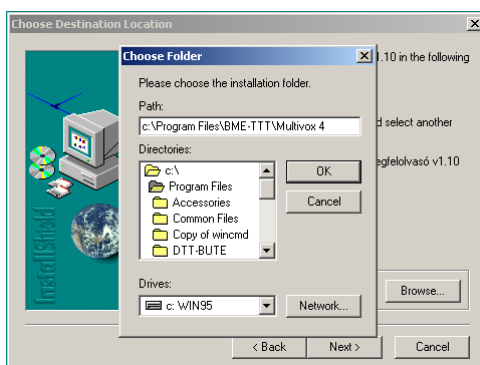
Choose Destination Location
X
1.10 in the following
d select another
egfelolvasó v1.10

Choose Folder
X
Please choose the installation folder.
Path:
c:\Program Files\BME-TTT\Multivox 4
Directories:
c:\
Program Files
Accessories
Common Files
Copy of wincmd
DTT-BUTE
OK
Cancel
Drives:
c: WIN95
Network...

InstallShield
Browse...
< Back
Next >
Cancel